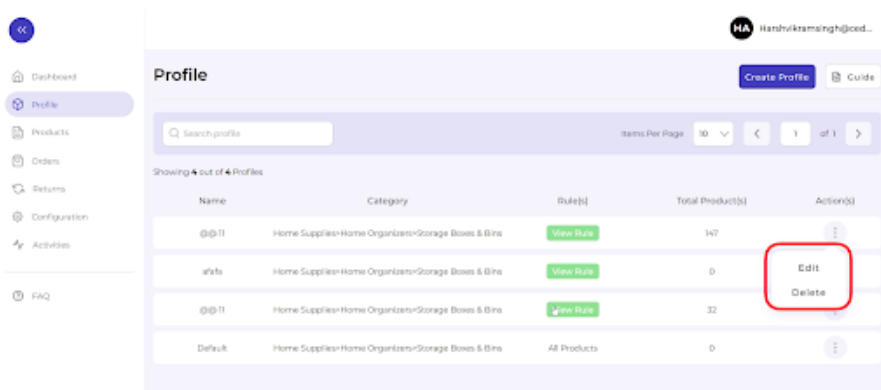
HA Harshvikramsingh@ced...

Dashboard
Profile
Products
Orders
Returns
Configuration
Activities
FAQ

Profile

Create Profile
Guide

Search profile

Items Per Page 10 1 of 1

Showing 4 out of 4 Profiles

| Name | Category | Rule(s) | Total Product(s) | Action(s) |
|---|---|---|---|---|
| @@11 | Home Supplies>Home Organizers>Storage Boxes & Bins | View Rule | 147 | |
| afafa | Home Supplies>Home Organizers>Storage Boxes & Bins | View Rule | 0 | |
| @@11 | Home Supplies>Home Organizers>Storage Boxes & Bins | View Rule | 32 | |
| Default | Home Supplies>Home Organizers>Storage Boxes & Bins | All Products | 0 | |

Edit
Delete